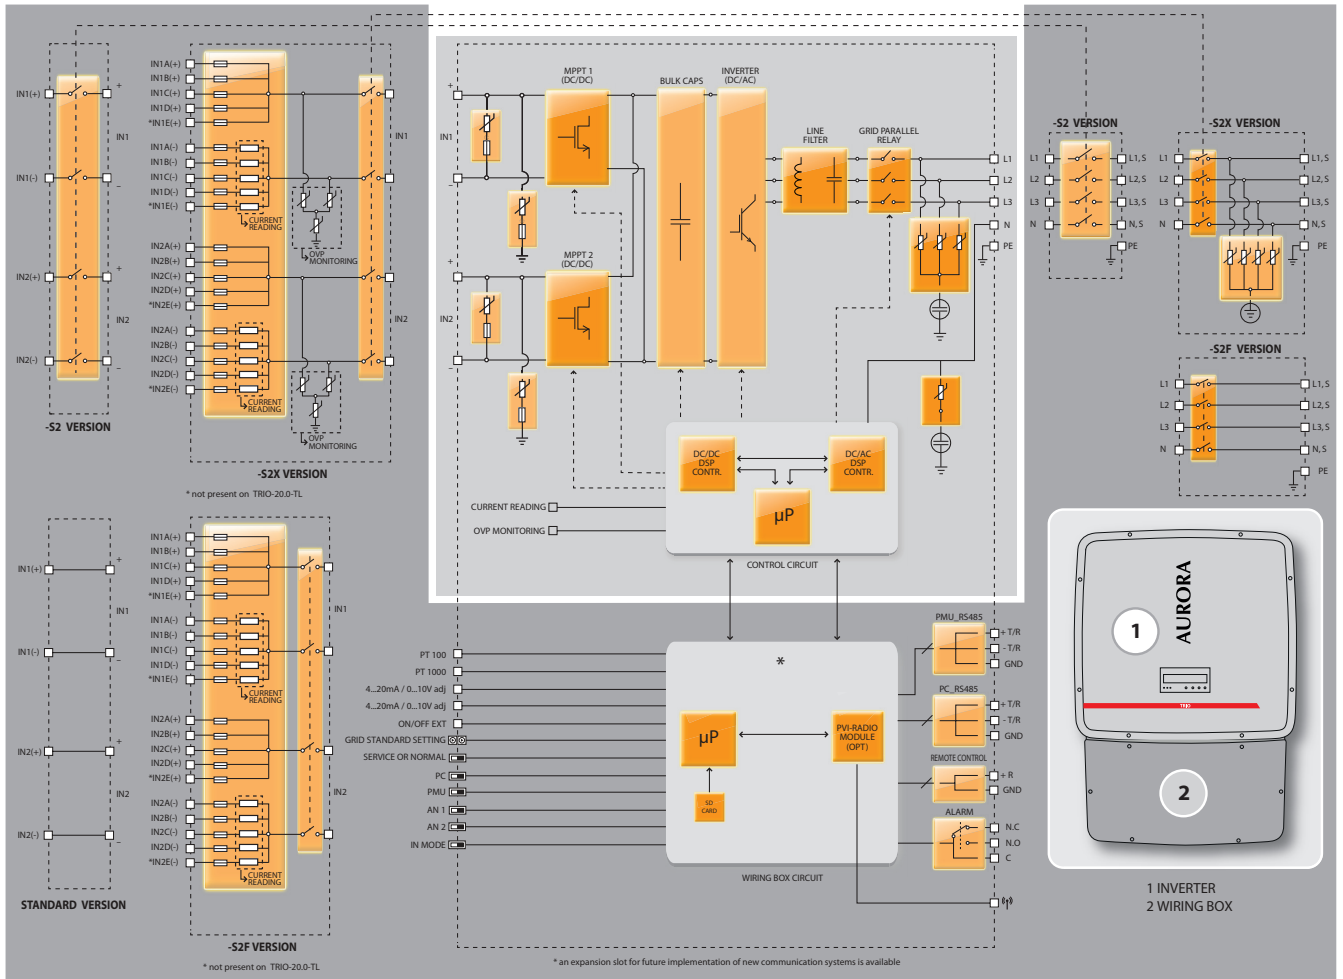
IN1(+)
IN1(-)
IN2(+)
IN2(-)
+
IN1
-
+
IN2
-
-S2 VERSION

IN1A(+)
IN1B(+)
IN1C(+)
IN1D(+)
*IN1E(+)
IN1A(-)
IN1B(-)
IN1C(-)
IN1D(-)
*IN1E(-)
CURRENT READING
OVP MONITORING
IN2A(+)
IN2B(+)
IN2C(+)
IN2D(+)
*IN2E(+)
IN2A(-)
IN2B(-)
IN2C(-)
IN2D(-)
*IN2E(-)
CURRENT READING
OVP MONITORING
IN1
IN2
-S2X VERSION
* not present on TRIO-20.0-TL

IN1
IN2
MPPT 1 (DC/DC)
MPPT 2 (DC/DC)
BULK CAPS
INVERTER (DC/AC)
LINE FILTER
GRID PARALLEL RELAY
L1
L2
L3
N
PE
DC/DC DSP CONTR.
DC/AC DSP CONTR.
µP
CURRENT READING
OVP MONITORING
CONTROL CIRCUIT

-S2 VERSION
L1 L2 L3 N
L1, S
L2, S
L3, S
N, S
PE
-S2X VERSION
L1 L2 L3 N
L1, S
L2, S
L3, S
N, S
PE
-S2F VERSION
L1 L2 L3 N
L1, S
L2, S
L3, S
N, S
PE

IN1(+)
IN1(-)
IN2(+)
IN2(-)
+
IN1
-
+
IN2
-
STANDARD VERSION

IN1A(+)
IN1B(+)
IN1C(+)
IN1D(+)
*IN1E(+)
IN1A(-)
IN1B(-)
IN1C(-)
IN1D(-)
*IN1E(-)
CURRENT READING
IN2A(+)
IN2B(+)
IN2C(+)
IN2D(+)
*IN2E(+)
IN2A(-)
IN2B(-)
IN2C(-)
IN2D(-)
*IN2E(-)
CURRENT READING
IN1
IN2
-S2F VERSION
* not present on TRIO-20.0-TL

PT 100
PT 1000
4...20mA / 0...10V adj
4...20mA / 0...10V adj
ON/OFF EXT
GRID STANDARD SETTING
SERVICE OR NORMAL
PC
PMU
AN 1
AN 2
IN MODE
*
µP
SD CARD
PVI-RADIO MODULE (OPT)
WIRING BOX CIRCUIT
PMU_RS485
+ T/R
- T/R
GND
PC_RS485
+ T/R
- T/R
GND
REMOTE CONTROL
+ R
GND
ALARM
N.C
N.O
C

AURORA
1
2
1 INVERTER
2 WIRING BOX

* an expansion slot for future implementation of new communication systems is available